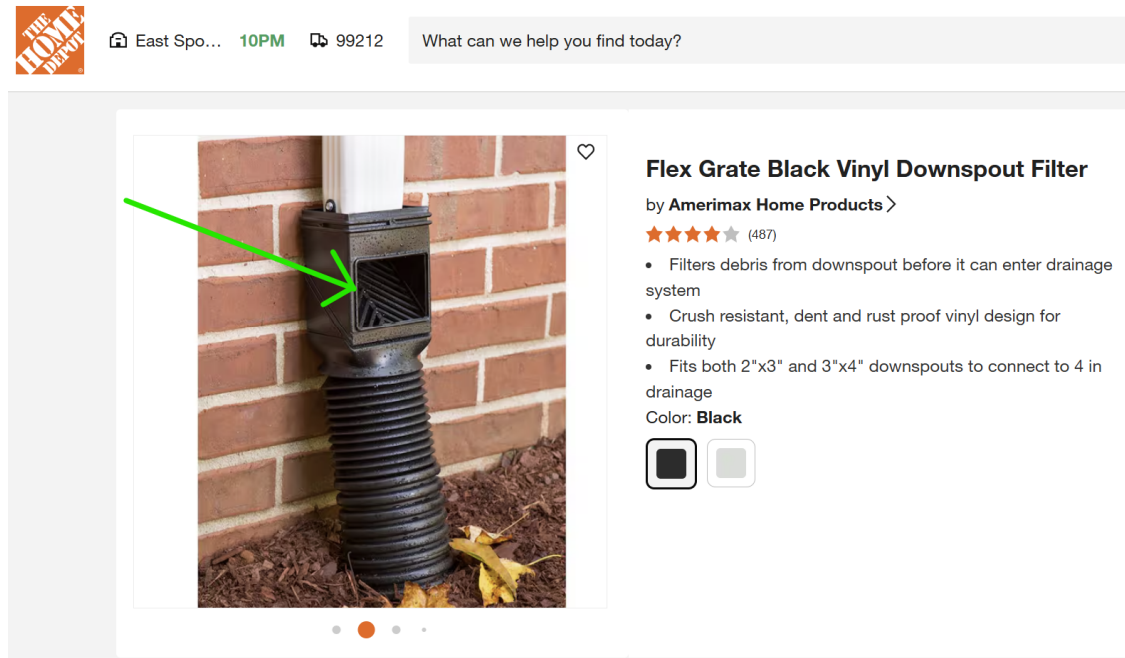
THE HOME DEPOT

East Spo… 10PM 99212

What can we help you find today?

Flex Grate Black Vinyl Downspout Filter

by Amerimax Home Products

(487)

- Filters debris from downspout before it can enter drainage system
- Crush resistant, dent and rust proof vinyl design for durability
- Fits both 2"x3" and 3"x4" downspouts to connect to 4 in drainage

Color: Black